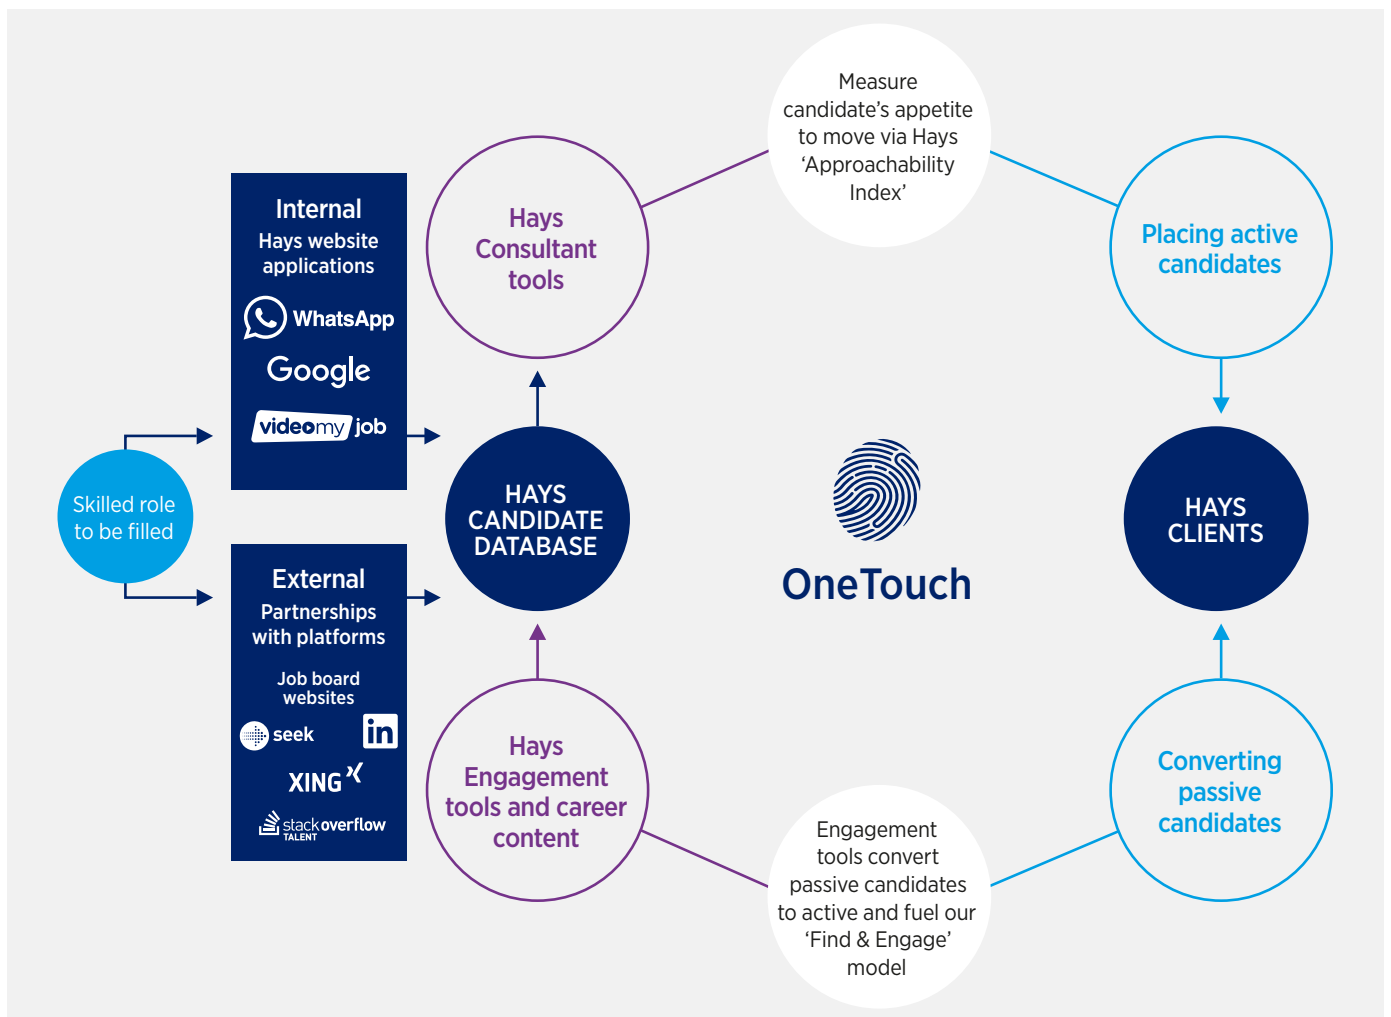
Skilled role to be filled

Internal
Hays website applications
WhatsApp
Google
videomy job

External
Partnerships with platforms
Job board websites
seek
in
XING
stackoverflow TALENT

Hays Consultant tools

HAYS CANDIDATE DATABASE

Hays Engagement tools and career content

Measure candidate's appetite to move via Hays 'Approachability Index'

OneTouch

Engagement tools convert passive candidates to active and fuel our 'Find & Engage' model

Placing active candidates

HAYS CLIENTS

Converting passive candidates